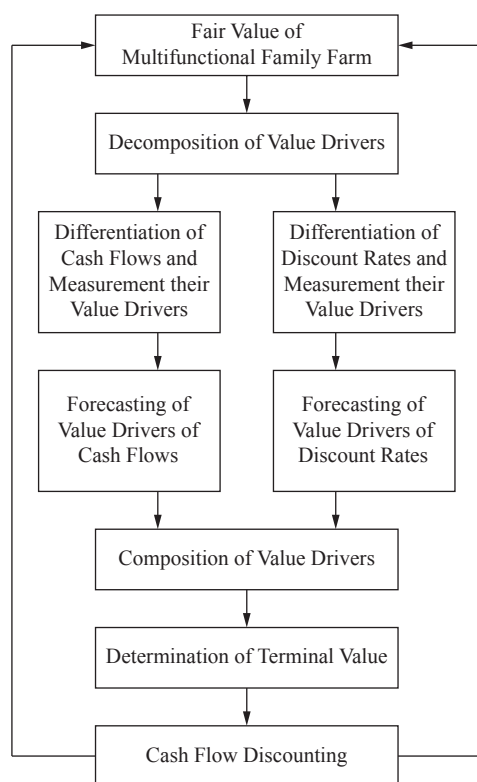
Fair Value of Multifunctional Family Farm

Decomposition of Value Drivers

Differentiation of Cash Flows and Measurement their Value Drivers

Differentiation of Discount Rates and Measurement their Value Drivers

Forecasting of Value Drivers of Cash Flows

Forecasting of Value Drivers of Discount Rates

Composition of Value Drivers

Determination of Terminal Value

Cash Flow Discounting